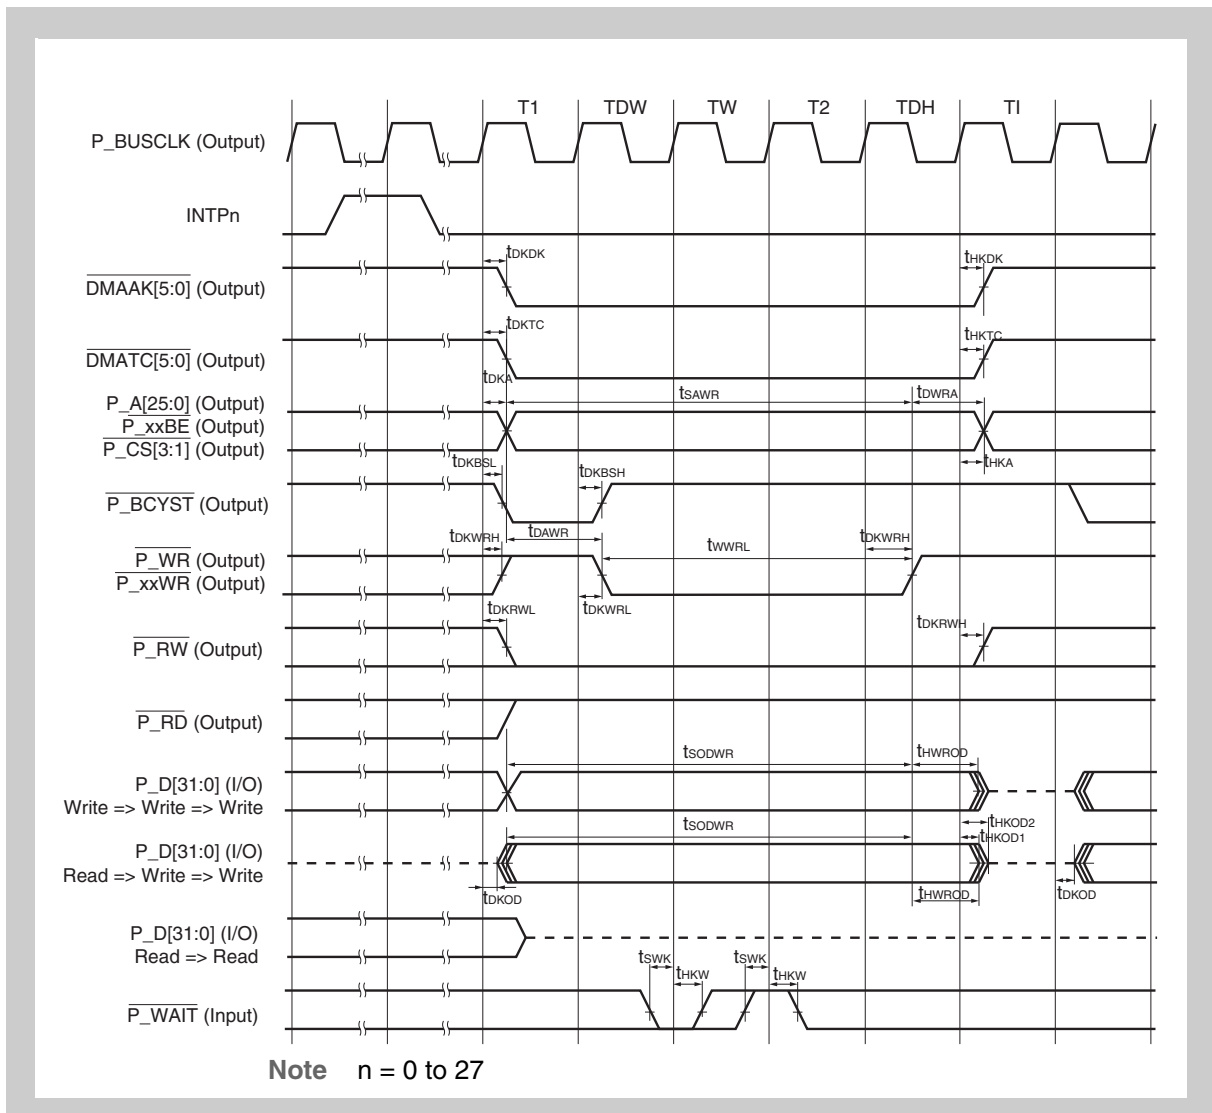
T1 TDW TW T2 TDH TI

P_BUSCLK (Output)

INTPn

$\overline{\text{DMAAK}}$[5:0] (Output)

$t_{DKDK}$

$t_{HKDK}$

$\overline{\text{DMATC}}$[5:0] (Output)

$t_{DKTC}$

$t_{HKTC}$

$t_{DKA}$

$t_{SAWR}$

$t_{DWRA}$

P_A[25:0] (Output)
$\overline{\text{P\_xxBE}}$ (Output)
$\overline{\text{P\_CS}}$[3:1] (Output)

$t_{DKBSL}$

$t_{HKA}$

$t_{DKBSH}$

$\overline{\text{P\_BCYST}}$ (Output)

$t_{DKWRH}$

$t_{DAWR}$

$t_{WWRL}$

$t_{DKWRH}$

$\overline{\text{P\_WR}}$ (Output)
$\overline{\text{P\_xxWR}}$ (Output)

$t_{DKWRL}$

$t_{DKRWL}$

$t_{DKRWH}$

$\overline{\text{P\_RW}}$ (Output)

$\overline{\text{P\_RD}}$ (Output)

$t_{SODWR}$

$t_{HWROD}$

P_D[31:0] (I/O)
Write => Write => Write

$t_{SODWR}$

$t_{HKOD2}$

$t_{HKOD1}$

P_D[31:0] (I/O)
Read => Write => Write

$t_{DKOD}$

$t_{HWROD}$

$t_{DKOD}$

P_D[31:0] (I/O)
Read => Read

$t_{SWK}$

$t_{HKW}$

$t_{SWK}$

$t_{HKW}$

$\overline{\text{P\_WAIT}}$ (Input)

Note n = 0 to 27